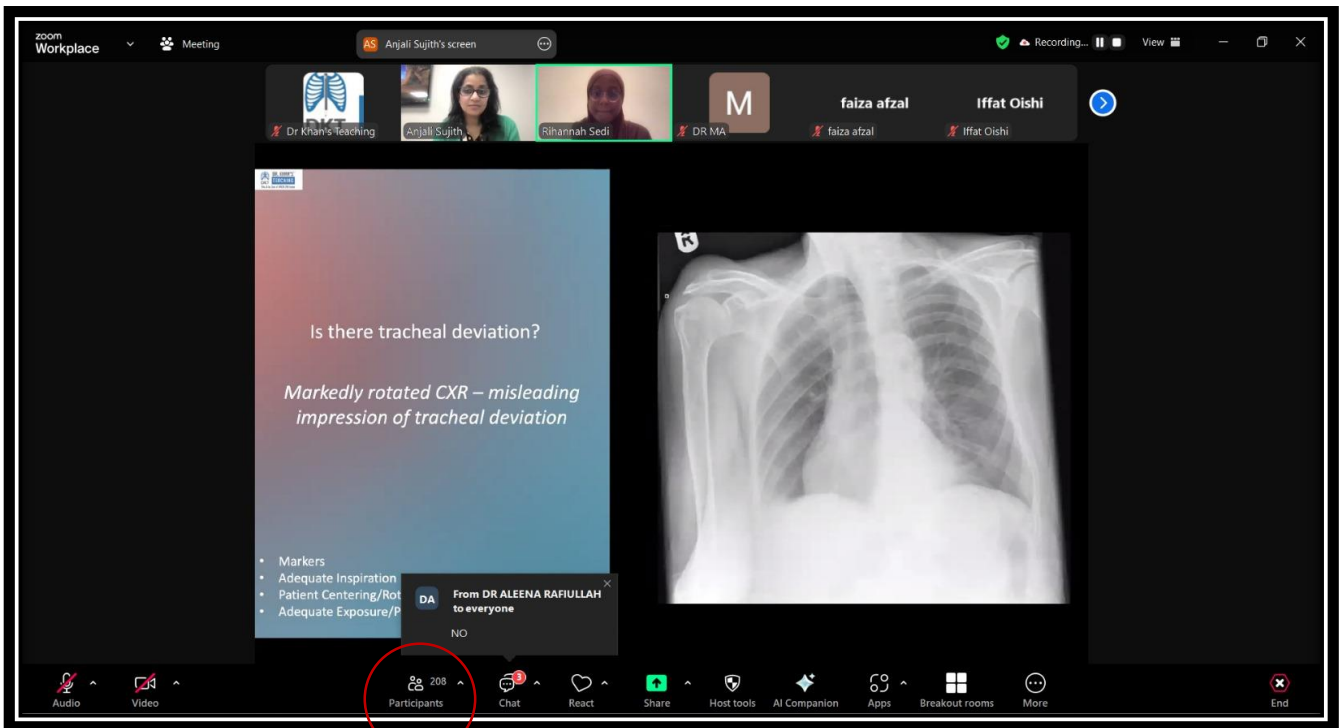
zoom Workplace Meeting

AS Anjali Sujith's screen

Recording... View

DKT

Dr Khan's Teaching Anjali Sujith Rihannah Sedi M DR MA faiza afzal faiza afzal Iffat Oishi Iffat Oishi

Is there tracheal deviation?

*Markedly rotated CXR – misleading impression of tracheal deviation*

- Markers
- Adequate Inspiration
- Patient Centering/Rot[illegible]
- Adequate Exposure/P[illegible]

DA From DR ALEENA RAFIULLAH to everyone

NO

R

Audio Video 208 Participants 3 Chat React Share Host tools AI Companion Apps Breakout rooms More End